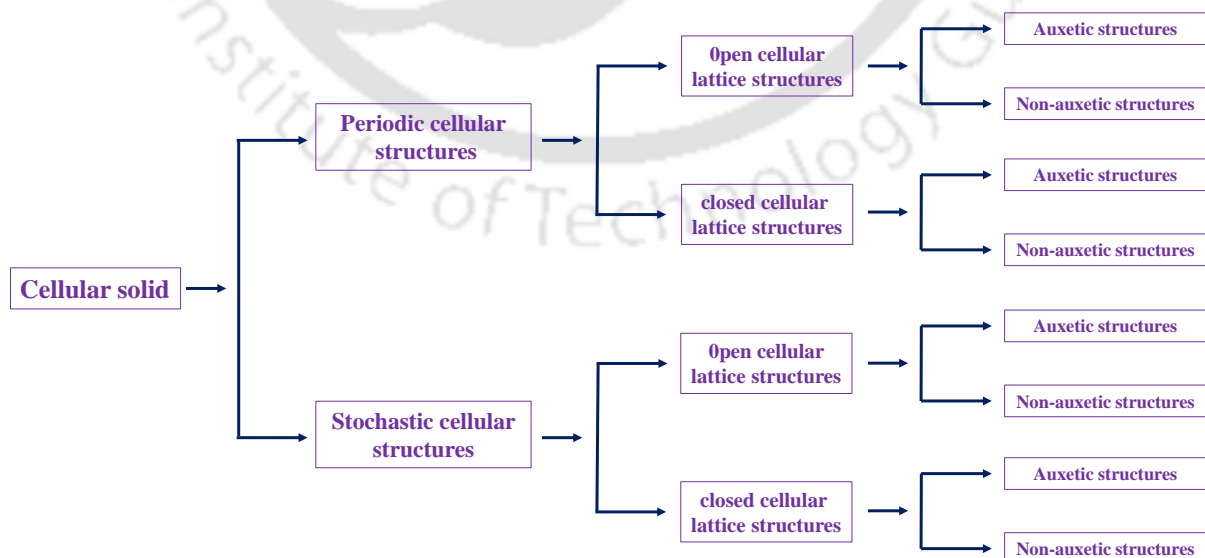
Cellular solid

Periodic cellular structures

0pen cellular lattice structures

Auxetic structures

Non-auxetic structures

closed cellular lattice structures

Auxetic structures

Non-auxetic structures

Stochastic cellular structures

0pen cellular lattice structures

Auxetic structures

Non-auxetic structures

closed cellular lattice structures

Auxetic structures

Non-auxetic structures

nstitute of Technology